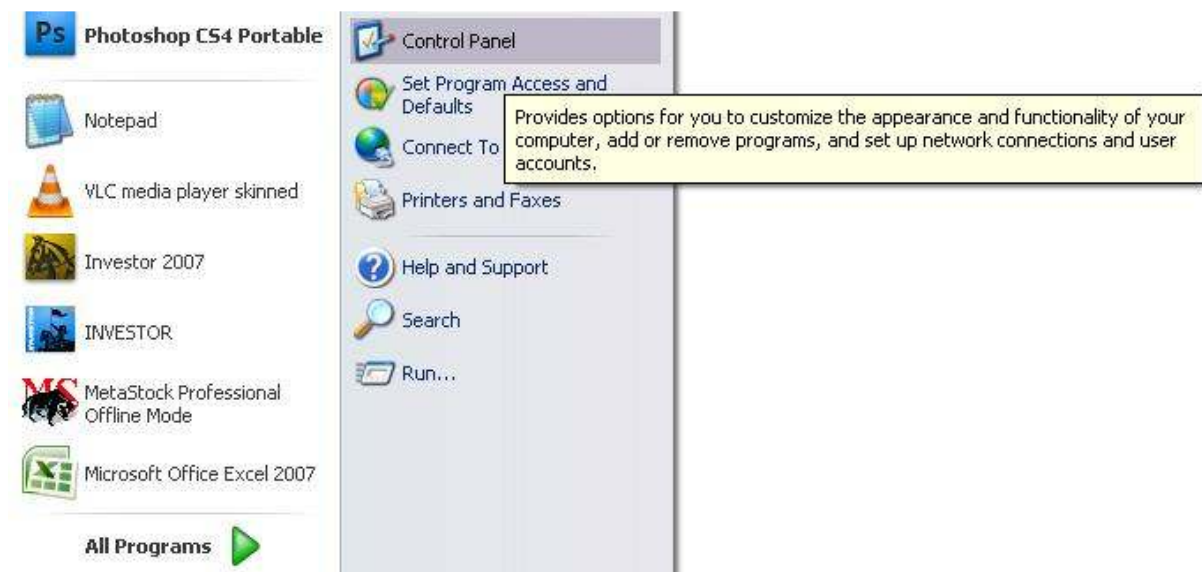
Photoshop CS4 Portable

Notepad

VLC media player skinned

Investor 2007

INVESTOR

MetaStock Professional Offline Mode

Microsoft Office Excel 2007

All Programs

Control Panel

Set Program Access and Defaults

Connect To

Provides options for you to customize the appearance and functionality of your computer, add or remove programs, and set up network connections and user accounts.

Printers and Faxes

Help and Support

Search

Run...